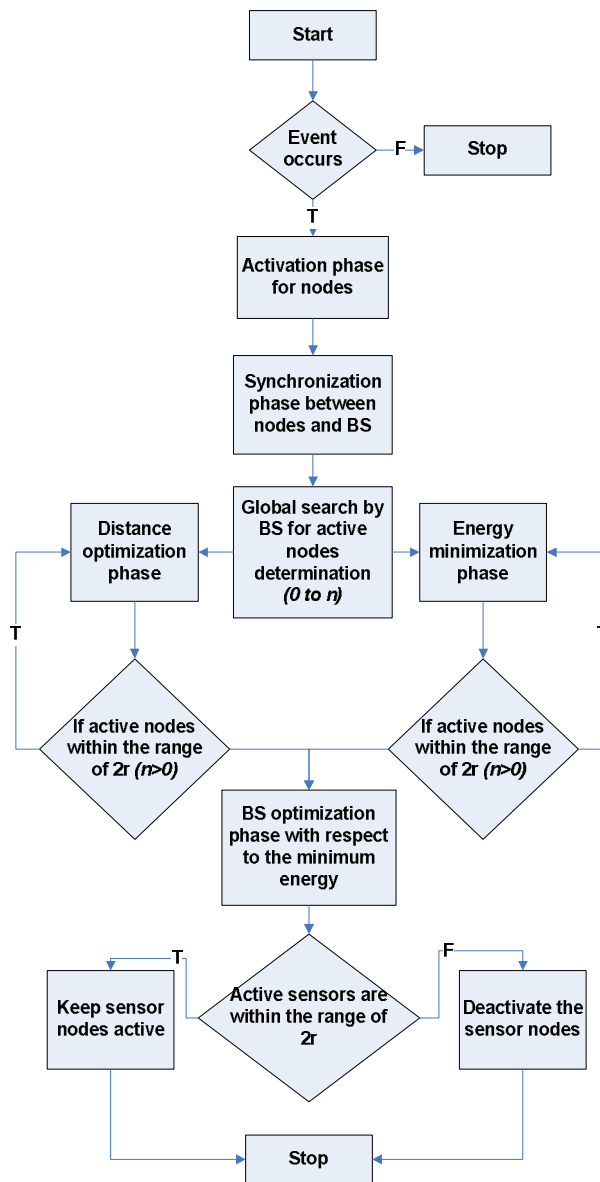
Start

Event occurs

F

Stop

T

Activation phase for nodes

Synchronization phase between nodes and BS

Distance optimization phase

Global search by BS for active nodes determination *(0 to n)*

Energy minimization phase

T

T

If active nodes within the range of 2r *(n>0)*

If active nodes within the range of 2r *(n>0)*

BS optimization phase with respect to the minimum energy

T

F

Keep sensor nodes active

Active sensors are within the range of 2r

Deactivate the sensor nodes

Stop